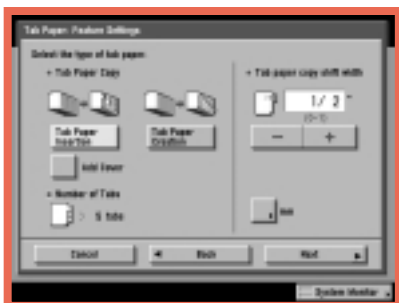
Tab Paper: Feature Settings

Select the type of tab paper.

• Tab Paper Copy

Tab Paper Insertion

Tab Paper Creation

Add Cover

• Number of Tabs

5 tabs

• Tab paper copy shift width

1/ 2"

(0-1)

−

+

mm

Cancel

◄ Back

Next ►

System Monitor ►